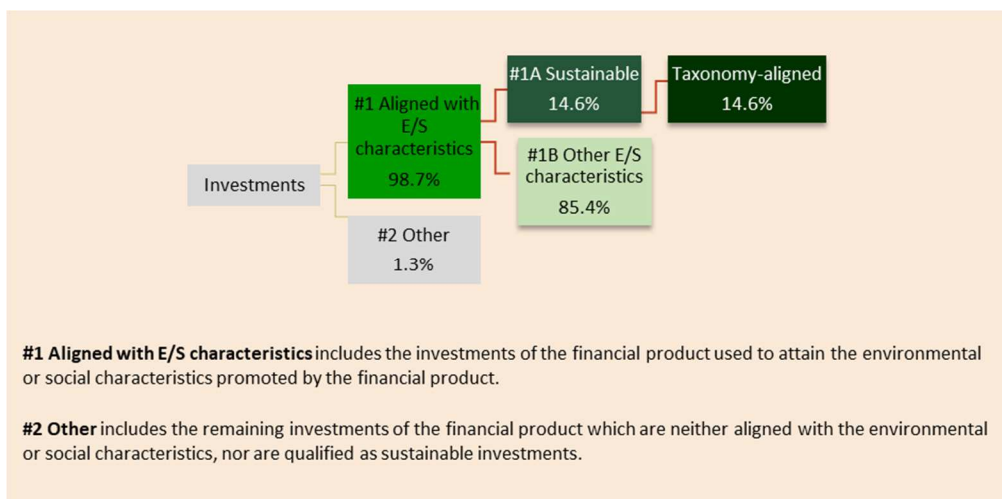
Investments

#1 Aligned with E/S characteristics
98.7%

#1A Sustainable
14.6%

Taxonomy-aligned
14.6%

#1B Other E/S characteristics
85.4%

#2 Other
1.3%

**#1 Aligned with E/S characteristics** includes the investments of the financial product used to attain the environmental or social characteristics promoted by the financial product.

**#2 Other** includes the remaining investments of the financial product which are neither aligned with the environmental or social characteristics, nor are qualified as sustainable investments.